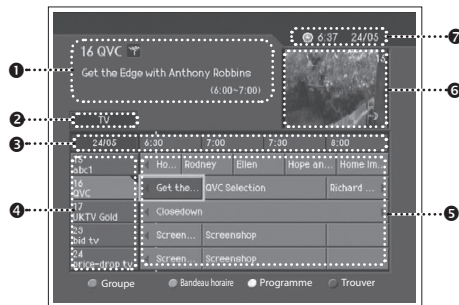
6:37 24/05

16 QVC

Get the Edge with Anthony Robbins

(6:00~7:00)

TV

24/05 6:30 7:00 7:30 8:00

15 abc1

16 QVC

17 UKTV Gold

23 bid tv

24 price-drop tv

Ho... Rodney Ellen Hope an... Home Im...

Get the... QVC Selection Richard ...

Closedown

Screen... Screenshop

Screen... Screenshop

Groupe Bandeau horaire Programme Trouver